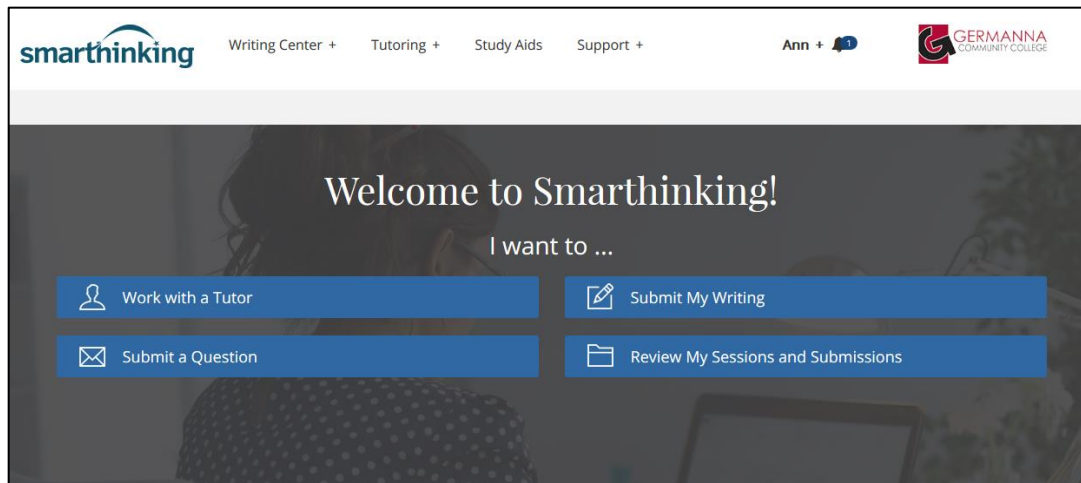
smarthinking

Writing Center +
Tutoring +
Study Aids
Support +

Ann + 1

GERMANNA COMMUNITY COLLEGE

Welcome to Smarthinking!

I want to ...

Work with a Tutor

Submit My Writing

Submit a Question

Review My Sessions and Submissions